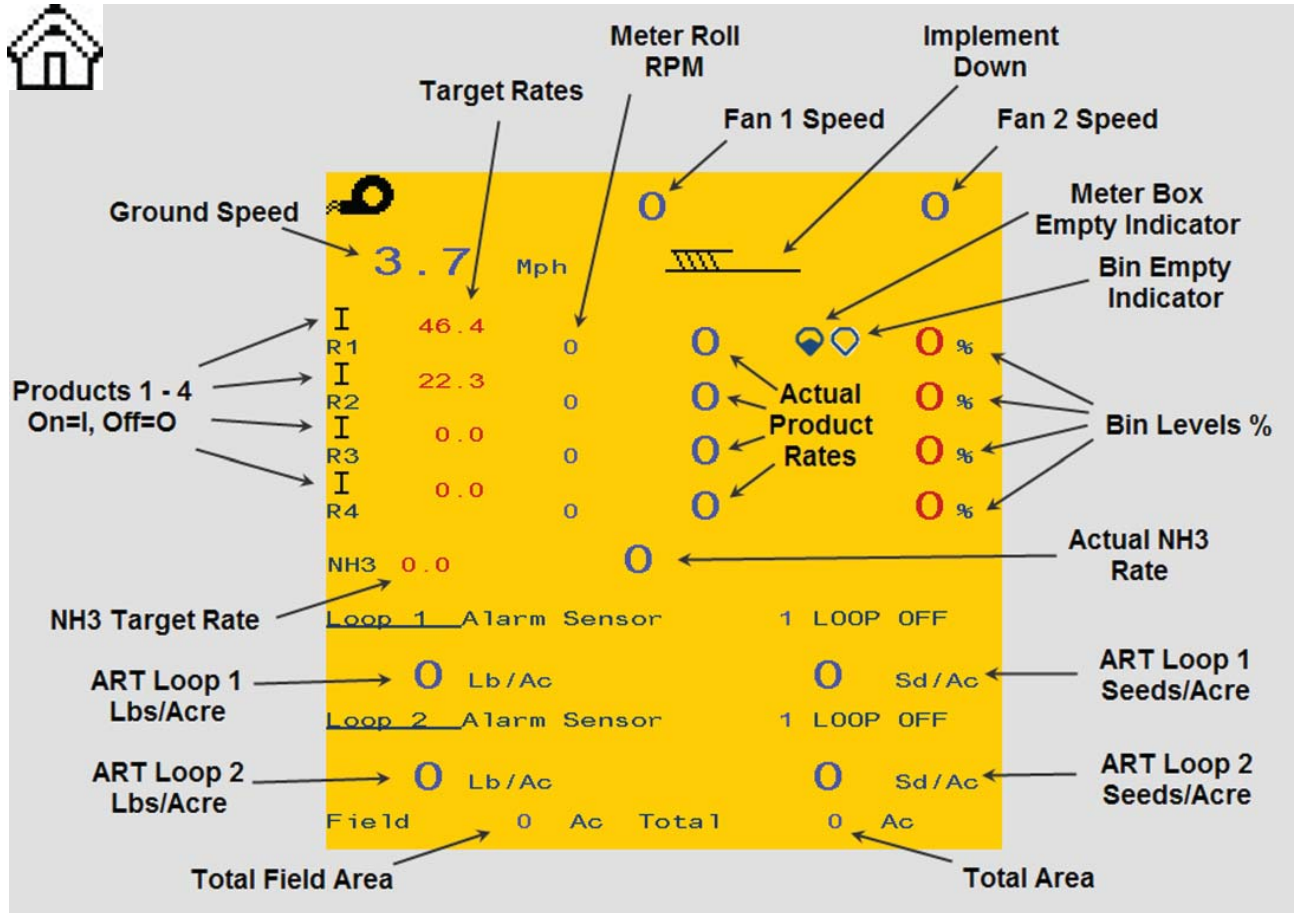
Meter Roll RPM

Implement Down

Target Rates

Fan 1 Speed

Fan 2 Speed

Ground Speed

0

0

Meter Box Empty Indicator

3.7 Mph

Bin Empty Indicator

I R1 46.4 0 0 0 %

I R2 22.3 0 0 0 %

I R3 0.0 0 0 0 %

I R4 0.0 0 0 0 %

Products 1 - 4 On=I, Off=O

Actual Product Rates

Bin Levels %

NH3 0.0

0

Actual NH3 Rate

NH3 Target Rate

Loop 1 Alarm Sensor 1 LOOP OFF

ART Loop 1 Lbs/Acre

0 Lb/Ac

0 Sd/Ac

ART Loop 1 Seeds/Acre

Loop 2 Alarm Sensor 1 LOOP OFF

ART Loop 2 Lbs/Acre

0 Lb/Ac

0 Sd/Ac

ART Loop 2 Seeds/Acre

Field 0 Ac Total 0 Ac

Total Field Area

Total Area